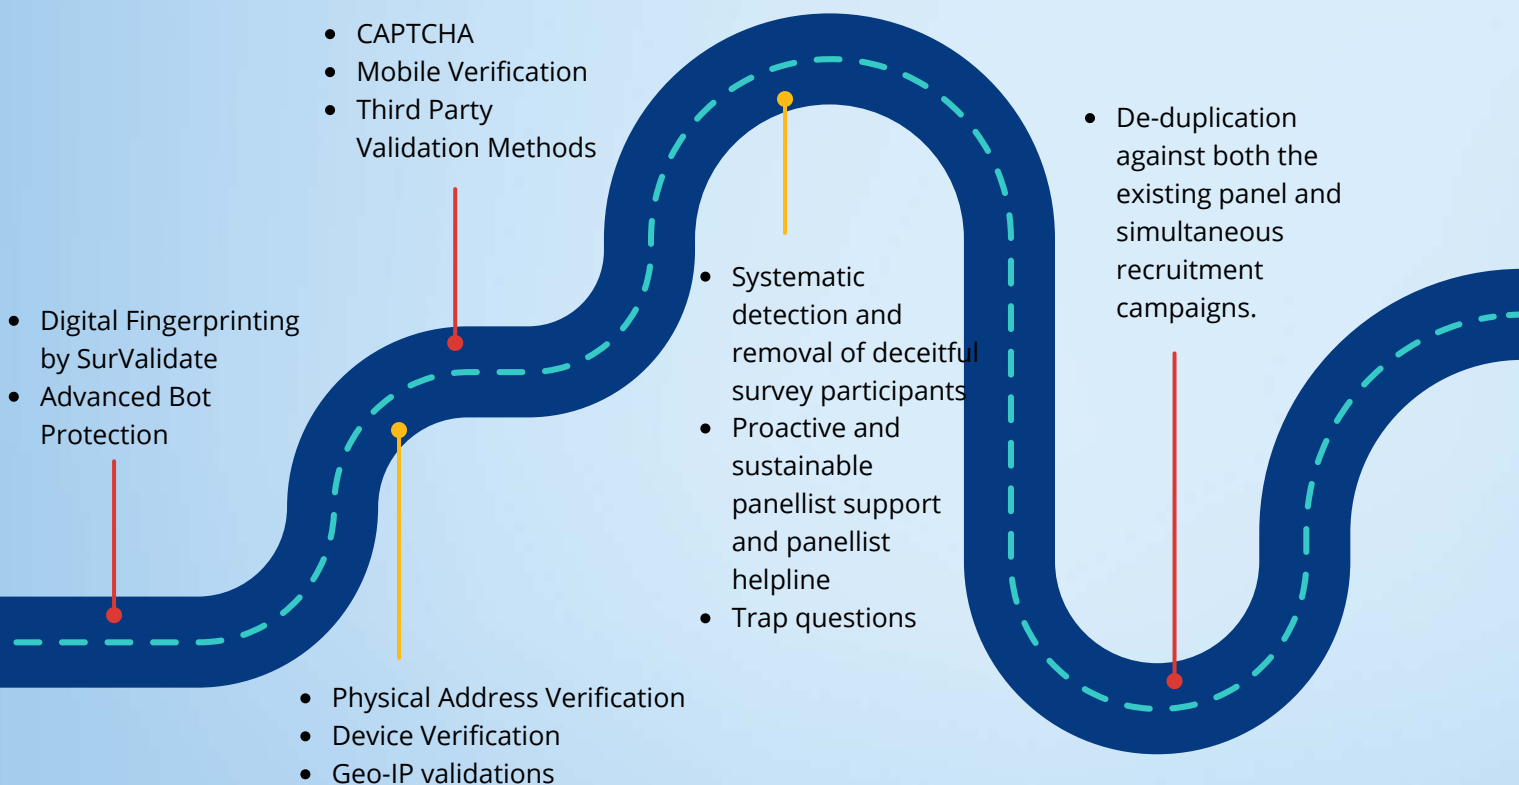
- CAPTCHA
- Mobile Verification
- Third Party Validation Methods

- De-duplication against both the existing panel and simultaneous recruitment campaigns.

- Digital Fingerprinting by SurValidate
- Advanced Bot Protection

- Systematic detection and removal of deceitful survey participants
- Proactive and sustainable panellist support and panellist helpline
- Trap questions

- Physical Address Verification
- Device Verification
- Geo-IP validations